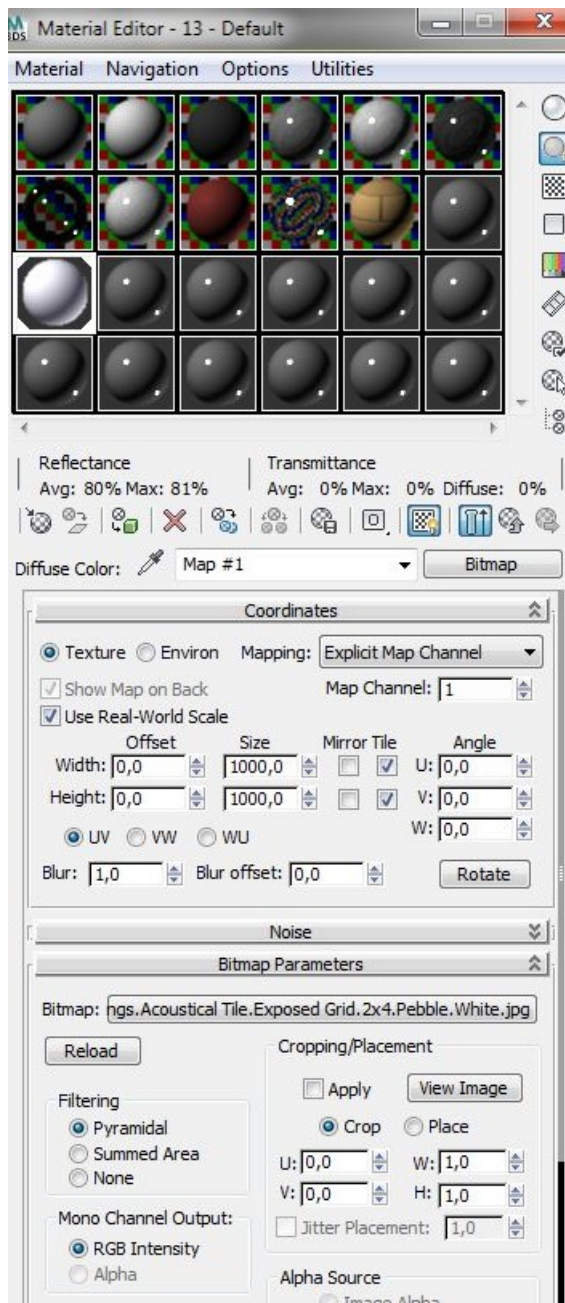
Material Editor - 13 - Default

Material Navigation Options Utilities

Reflectance
Avg: 80% Max: 81%

Transmittance
Avg: 0% Max: 0% Diffuse: 0%

Diffuse Color: Map #1 Bitmap

Coordinates

Texture Environ Mapping: Explicit Map Channel

Show Map on Back Map Channel: 1

Use Real-World Scale

| | Offset | Size | Mirror Tile | Angle |
|---|---|---|---|---|
| Width: | 0,0 | 1000,0 | | U: 0,0 |
| Height: | 0,0 | 1000,0 | | V: 0,0 |
| | | | | W: 0,0 |

UV VW WU

Blur: 1,0 Blur offset: 0,0 Rotate

Noise

Bitmap Parameters

Bitmap: ngs.Acoustical Tile.Exposed Grid.2x4.Pebble.White.jpg

Reload

Cropping/Placement

Apply View Image

Crop Place

U: 0,0 W: 1,0
V: 0,0 H: 1,0

Jitter Placement: 1,0

Filtering
Pyramidal
Summed Area
None

Mono Channel Output:
RGB Intensity
Alpha

Alpha Source
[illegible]